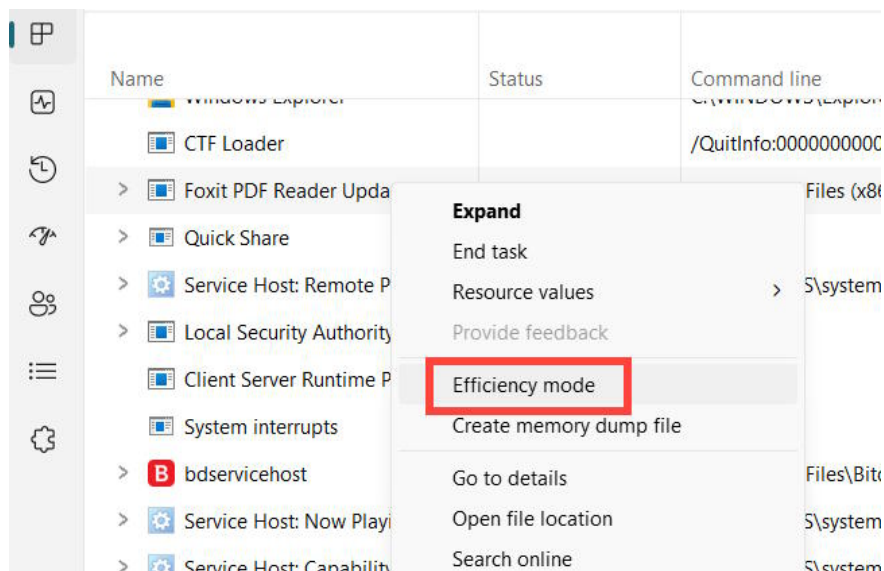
| Name | Status | Command line |
|---|---|---|
| Windows Explorer | | C:\WINDOWS\Explor |
| CTF Loader | | /QuitInfo:000000000 |
| Foxit PDF Reader Upda | | Files (x8 |
| Quick Share | | |
| Service Host: Remote P | | S\system |
| Local Security Authority | | |
| Client Server Runtime P | | |
| System interrupts | | |
| bdservicehost | | Files\Bit |
| Service Host: Now Playi | | S\system |
| Service Host: Capability | | S\system |

Expand
End task
Resource values
Provide feedback
Efficiency mode
Create memory dump file
Go to details
Open file location
Search online